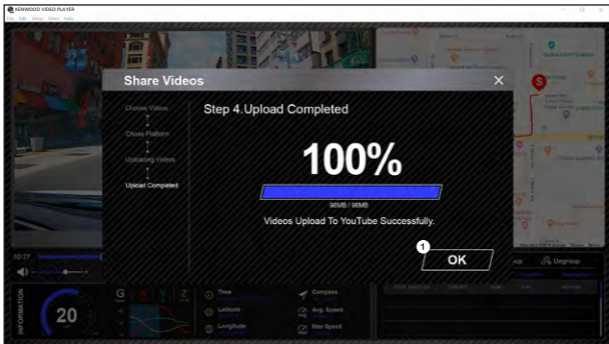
KENWOOD VIDEO PLAYER

Share Videos

Choose Videos
Chose Platform
Uploading Videos
Upload Completed

Step 4.Upload Completed

100%

96MB / 96MB

Videos Upload To YouTube Successfully.

1

OK

Ungroup

INFORMATION

20

G

X

Y

Z

Time

Latitude

Longitude

Compass

Avg. Speed

Max Speed